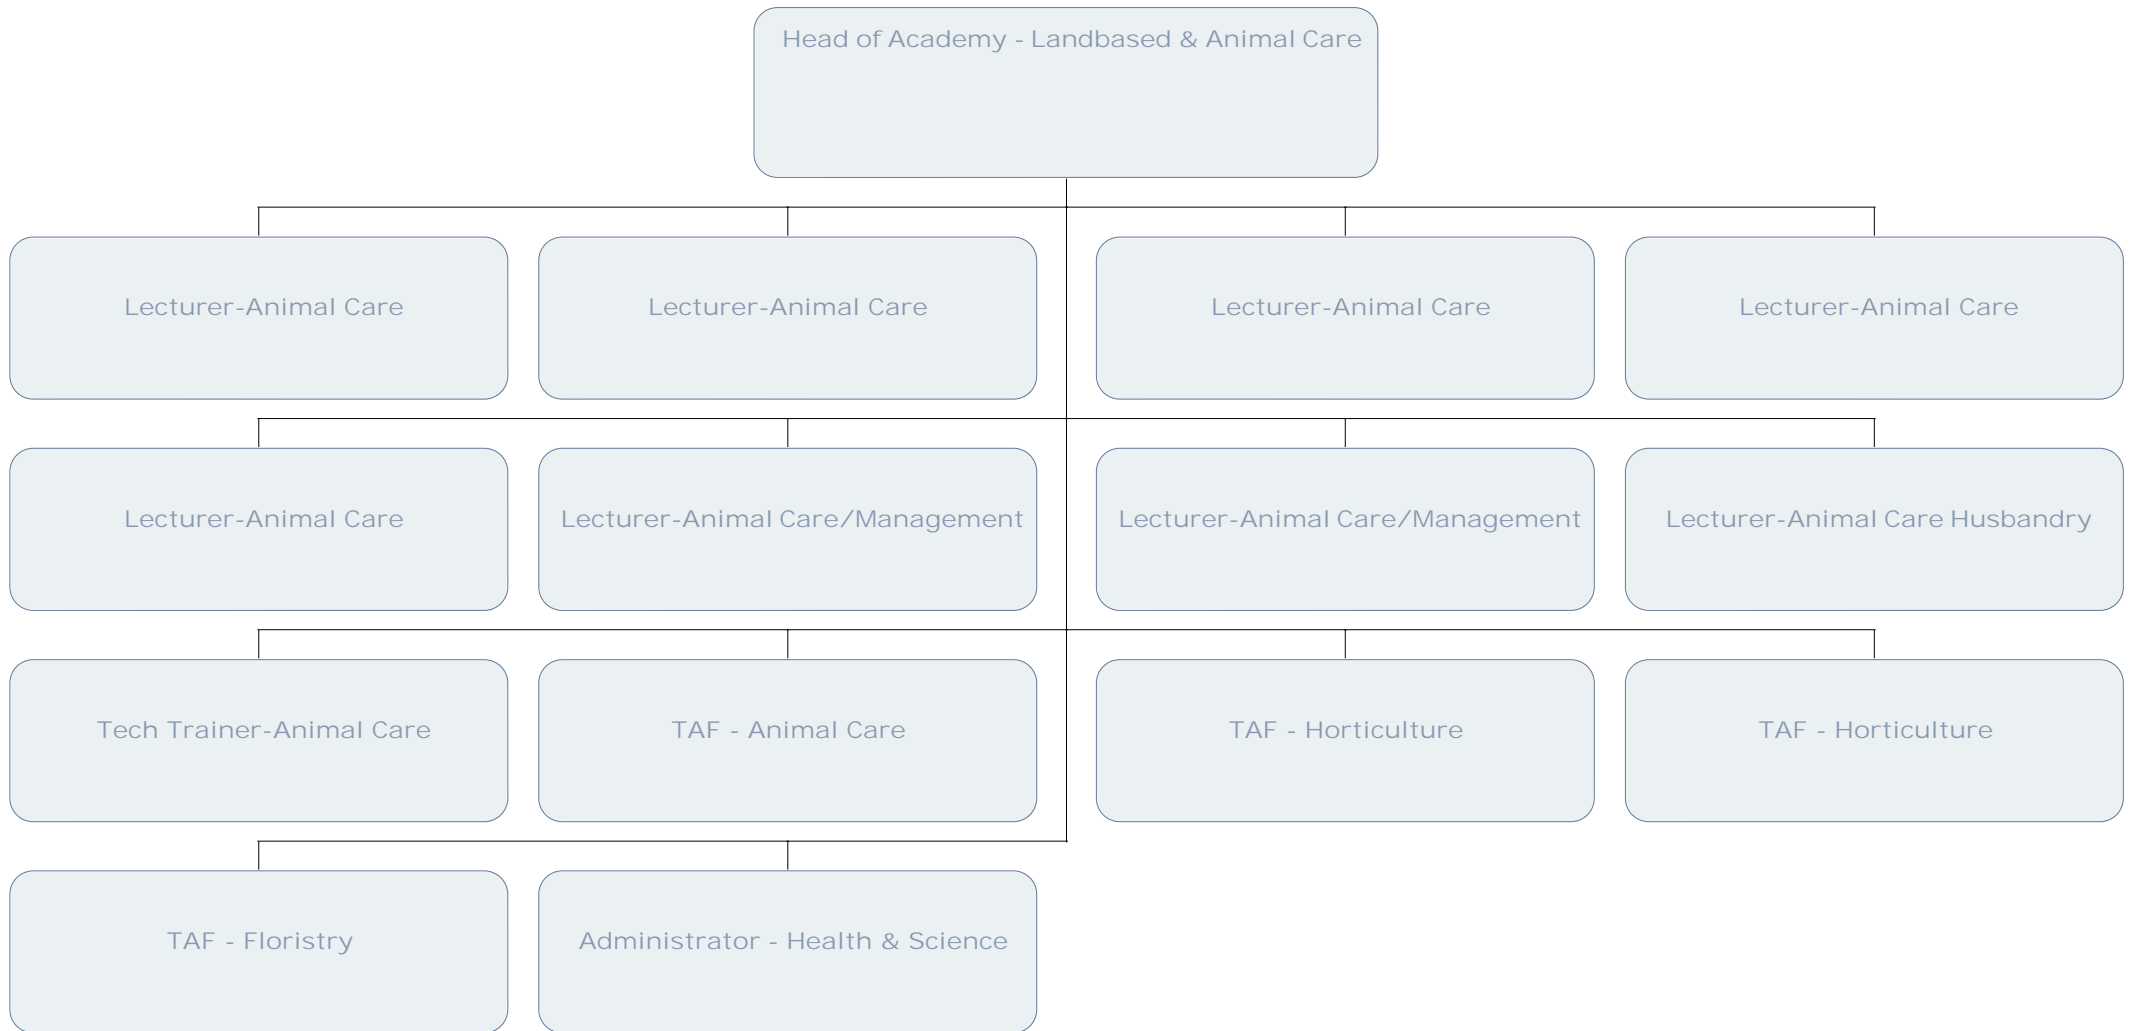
Head of Academy - Landbased & Animal Care

Lecturer-Animal Care

Lecturer-Animal Care

Lecturer-Animal Care

Lecturer-Animal Care

Lecturer-Animal Care

Lecturer-Animal Care/Management

Lecturer-Animal Care/Management

Lecturer-Animal Care Husbandry

Tech Trainer-Animal Care

TAF - Animal Care

TAF - Horticulture

TAF - Horticulture

TAF - Floristry

Administrator - Health & Science